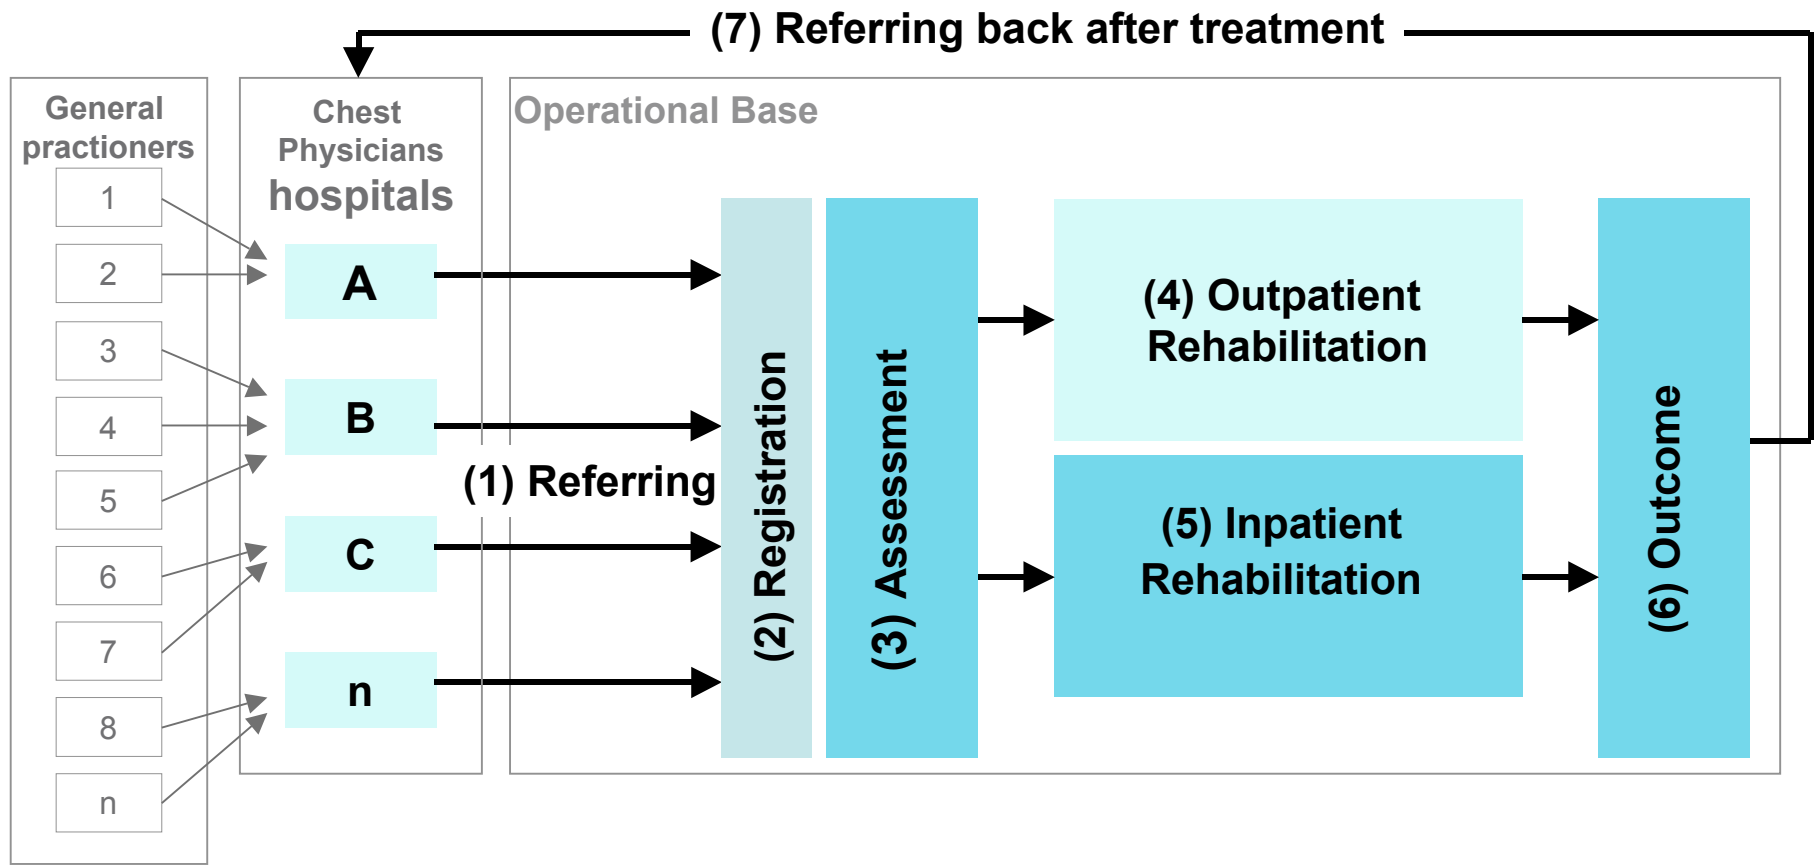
(7) Referring back after treatment

General practioners

1
2
3
4
5
6
7
8
n

Chest Physicians hospitals

A
B
C
n

(1) Referring

Operational Base

(2) Registration

(3) Assessment

(4) Outpatient Rehabilitation

(5) Inpatient Rehabilitation

(6) Outcome